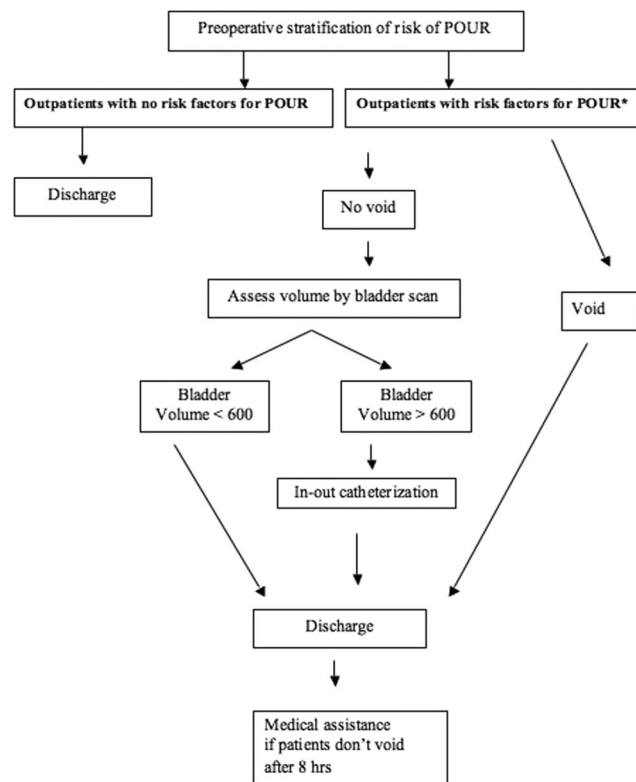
Preoperative stratification of risk of POUR

Outpatients with no risk factors for POUR

Outpatients with risk factors for POUR*

Discharge

No void

Assess volume by bladder scan

Void

Bladder Volume < 600

Bladder Volume > 600

In-out catheterization

Discharge

Medical assistance if patients don't void after 8 hrs